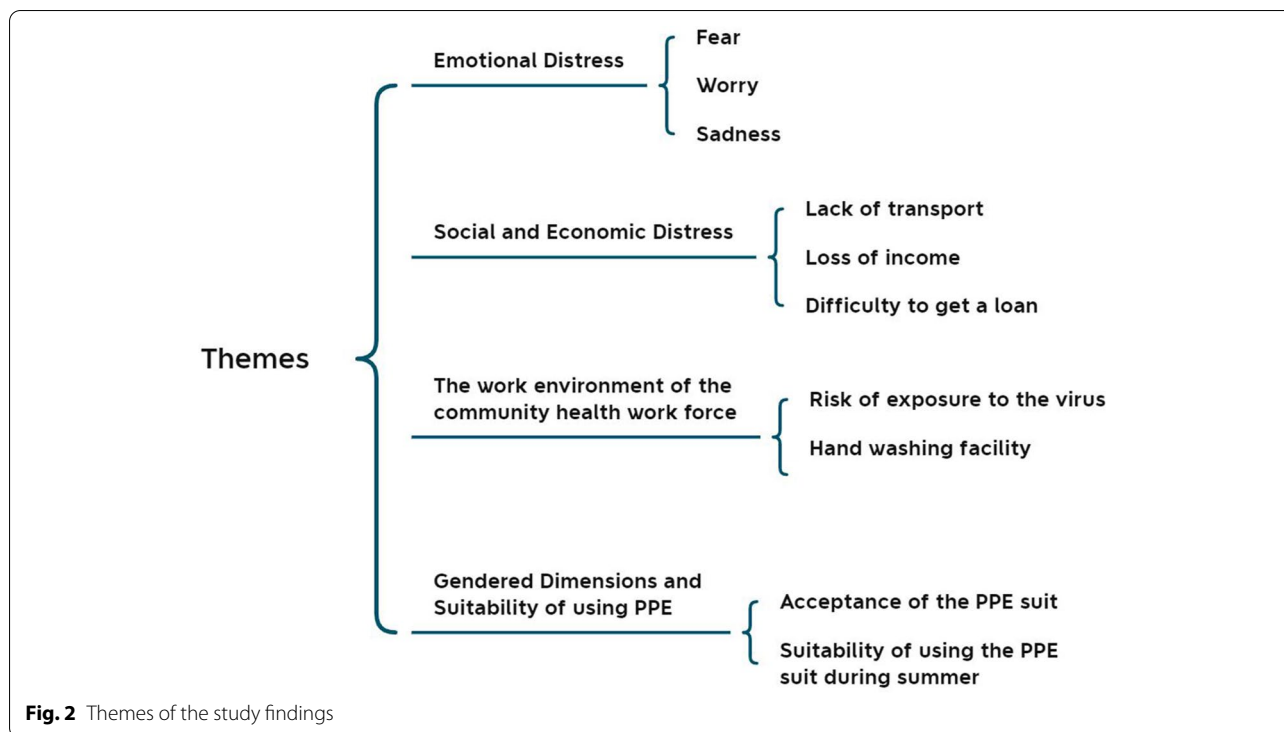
Themes

Emotional Distress

Fear

Worry

Sadness

Social and Economic Distress

Lack of transport

Loss of income

Difficulty to get a loan

The work environment of the community health work force

Risk of exposure to the virus

Hand washing facility

Gendered Dimensions and Suitability of using PPE

Acceptance of the PPE suit

Suitability of using the PPE suit during summer

**Fig. 2** Themes of the study findings